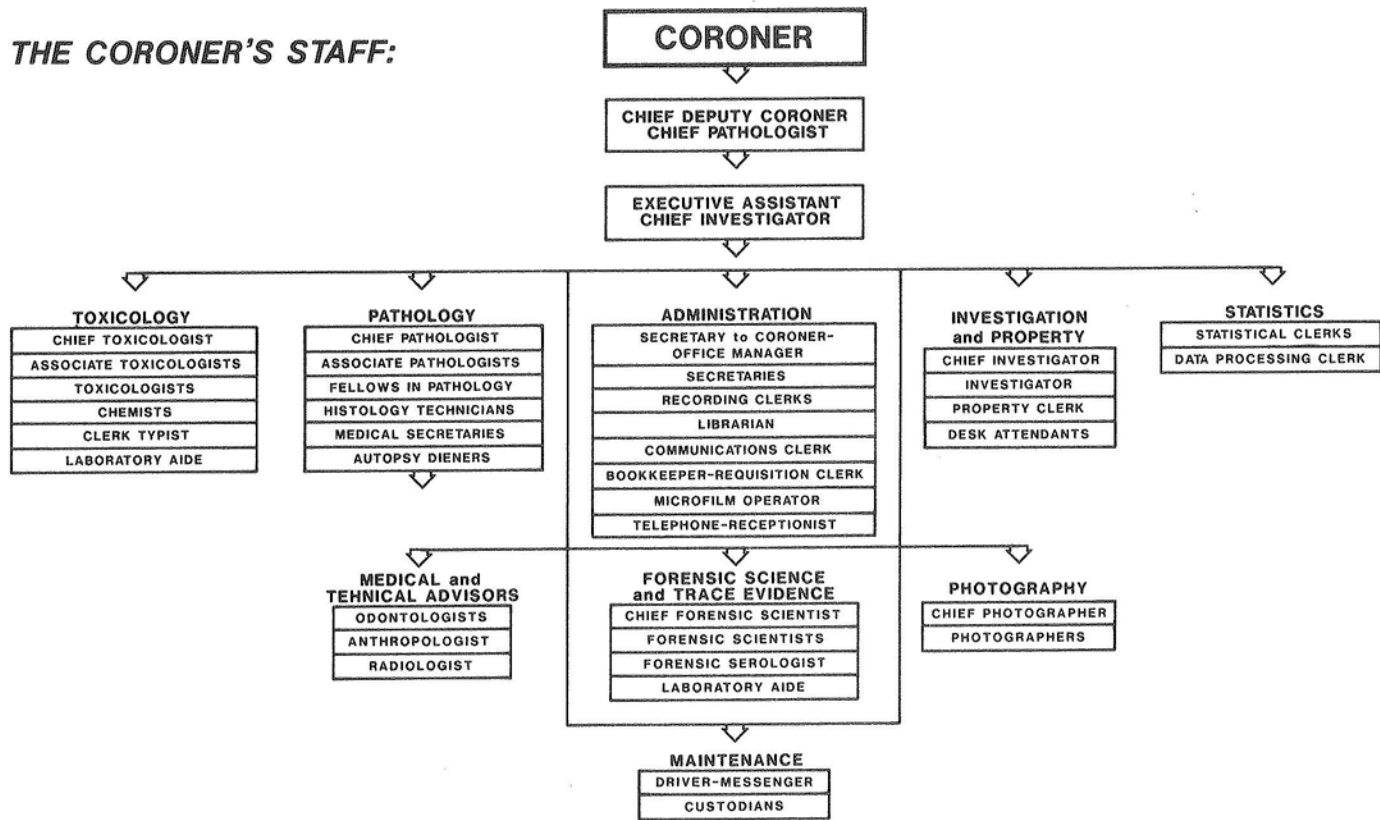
THE CORONER'S STAFF:

CORONER

CHIEF DEPUTY CORONER
CHIEF PATHOLOGIST

EXECUTIVE ASSISTANT
CHIEF INVESTIGATOR

TOXICOLOGY
CHIEF TOXICOLOGIST
ASSOCIATE TOXICOLOGISTS
TOXICOLOGISTS
CHEMISTS
CLERK TYPIST
LABORATORY AIDE

PATHOLOGY
CHIEF PATHOLOGIST
ASSOCIATE PATHOLOGISTS
FELLOWS IN PATHOLOGY
HISTOLOGY TECHNICIANS
MEDICAL SECRETARIES
AUTOPSY DIENERS

ADMINISTRATION
SECRETARY to CORONER-OFFICE MANAGER
SECRETARIES
RECORDING CLERKS
LIBRARIAN
COMMUNICATIONS CLERK
BOOKKEEPER-REQUISITION CLERK
MICROFILM OPERATOR
TELEPHONE-RECEPTIONIST

INVESTIGATION and PROPERTY
CHIEF INVESTIGATOR
INVESTIGATOR
PROPERTY CLERK
DESK ATTENDANTS

STATISTICS
STATISTICAL CLERKS
DATA PROCESSING CLERK

MEDICAL and TEHNICAL ADVISORS
ODONTOLOGISTS
ANTHROPOLOGIST
RADIOLOGIST

FORENSIC SCIENCE and TRACE EVIDENCE
CHIEF FORENSIC SCIENTIST
FORENSIC SCIENTISTS
FORENSIC SEROLOGIST
LABORATORY AIDE

PHOTOGRAPHY
CHIEF PHOTOGRAPHER
PHOTOGRAPHERS

MAINTENANCE
DRIVER-MESSENGER
CUSTODIANS